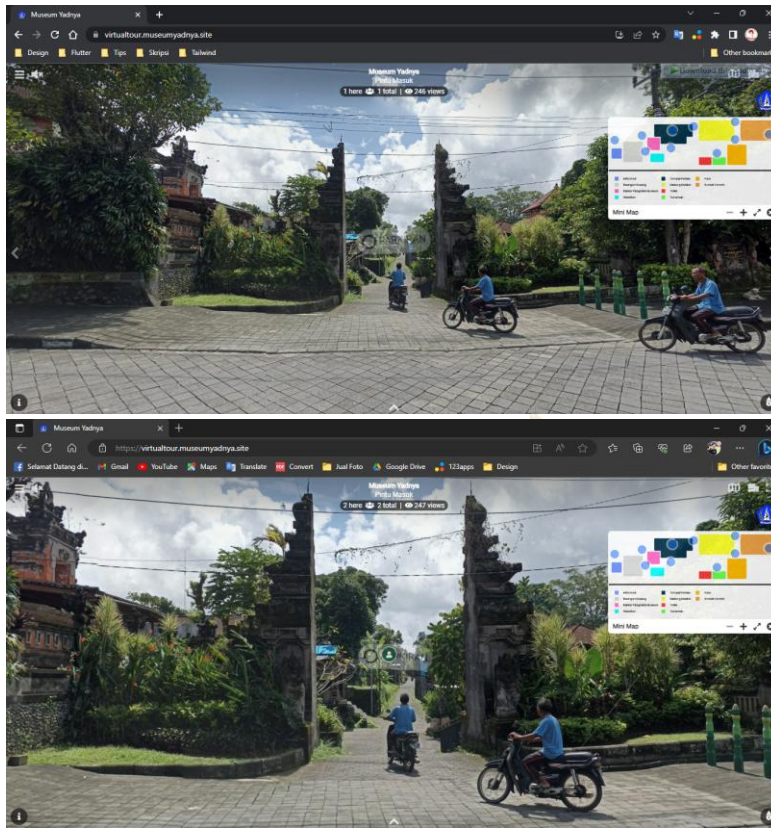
Museum Yadnya
virtualtour.museumyadnya.site
Design Flutter Tips Skripsi Tailwind
Other bookmarks
Museum Yadnya
Pintu Masuk
1 here 1 total 246 views
Mini Map

Museum Yadnya
https://virtualtour.museumyadnya.site
Selamat Datang di... Gmail YouTube Maps Translate Convert Jual Foto Google Drive 123apps Design
Other favorites
Museum Yadnya
Pintu Masuk
2 here 2 total 247 views
Mini Map